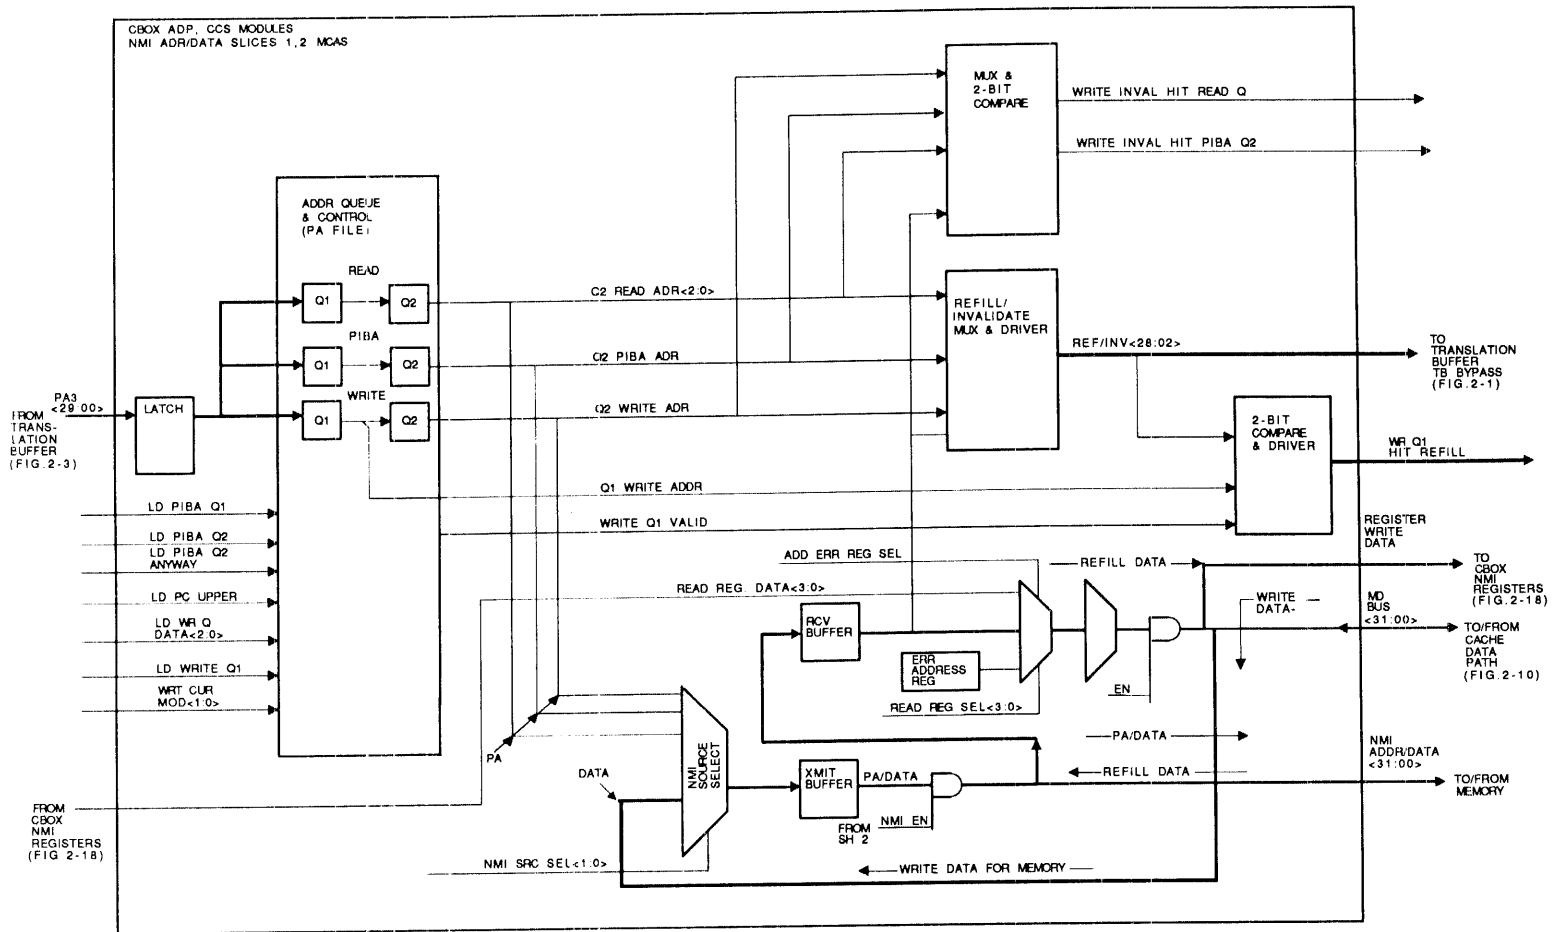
CBOX ADP, CCS MODULES
NMI ADR/DATA SLICES 1,2 MCAS

MUX & 2-BIT COMPARE

WRITE INVAL HIT READ Q

WRITE INVAL HIT PIBA Q2

ADDR QUEUE & CONTROL (PA FILE)

READ

Q1

Q2

PIBA

Q1

Q2

WRITE

Q1

Q2

C2 READ ADR<2:0>

REFILL/ INVALIDATE MUX & DRIVER

Q2 PIBA ADR

REF/INV<28:02>

TO TRANSLATION BUFFER TB BYPASS (FIG.2-1)

Q2 WRITE ADR

PA3 <29:00>

FROM TRANSLATION BUFFER (FIG.2-3)

LATCH

2-BIT COMPARE & DRIVER

WR Q1 HIT REFILL

Q1 WRITE ADDR

LD PIBA Q1

WRITE Q1 VALID

LD PIBA Q2

LD PIBA Q2 ANYWAY

REGISTER WRITE DATA

ADD ERR REG SEL

REFILL DATA

TO CBOX NMI REGISTERS (FIG.2-18)

READ REG. DATA<3:0>

LD PC UPPER

WRITE DATA

MD BUS <31:00>

RCV BUFFER

TO/FROM CACHE DATA PATH (FIG.2-10)

LD WR Q DATA<2:0>

ERR ADDRESS REG

LD WRITE Q1

EN

WRT CUR MOD<1:0>

READ REG SEL<3:0>

PA/DATA

NMI ADDR/DATA <31:00>

PA

NMI SOURCE SELECT

DATA

XMIT BUFFER

PA/DATA

REFILL DATA

TO/FROM MEMORY

FROM CBOX NMI REGISTERS (FIG 2-18)

FROM SH 2

NMI EN

NMI SRC SEL<1:0>

WRITE DATA FOR MEMORY